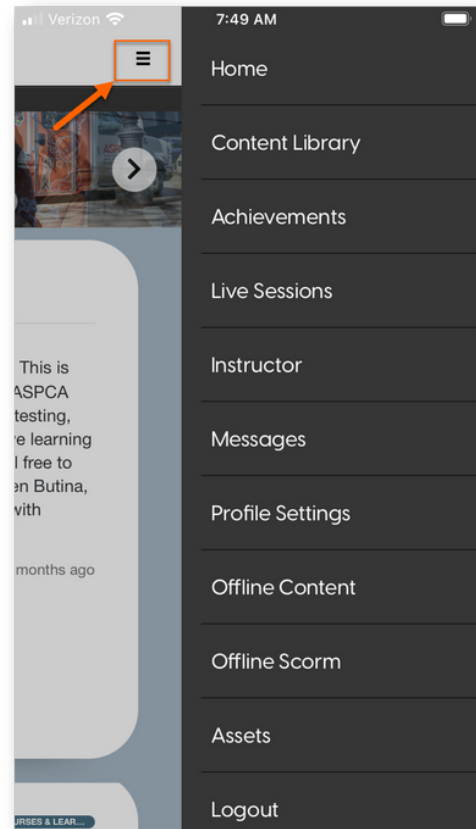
Verizon
7:49 AM

This is ASPCA testing, re learning l free to en Butina, with

months ago

URSES & LEAR...

Home
Content Library
Achievements
Live Sessions
Instructor
Messages
Profile Settings
Offline Content
Offline Scorm
Assets
Logout